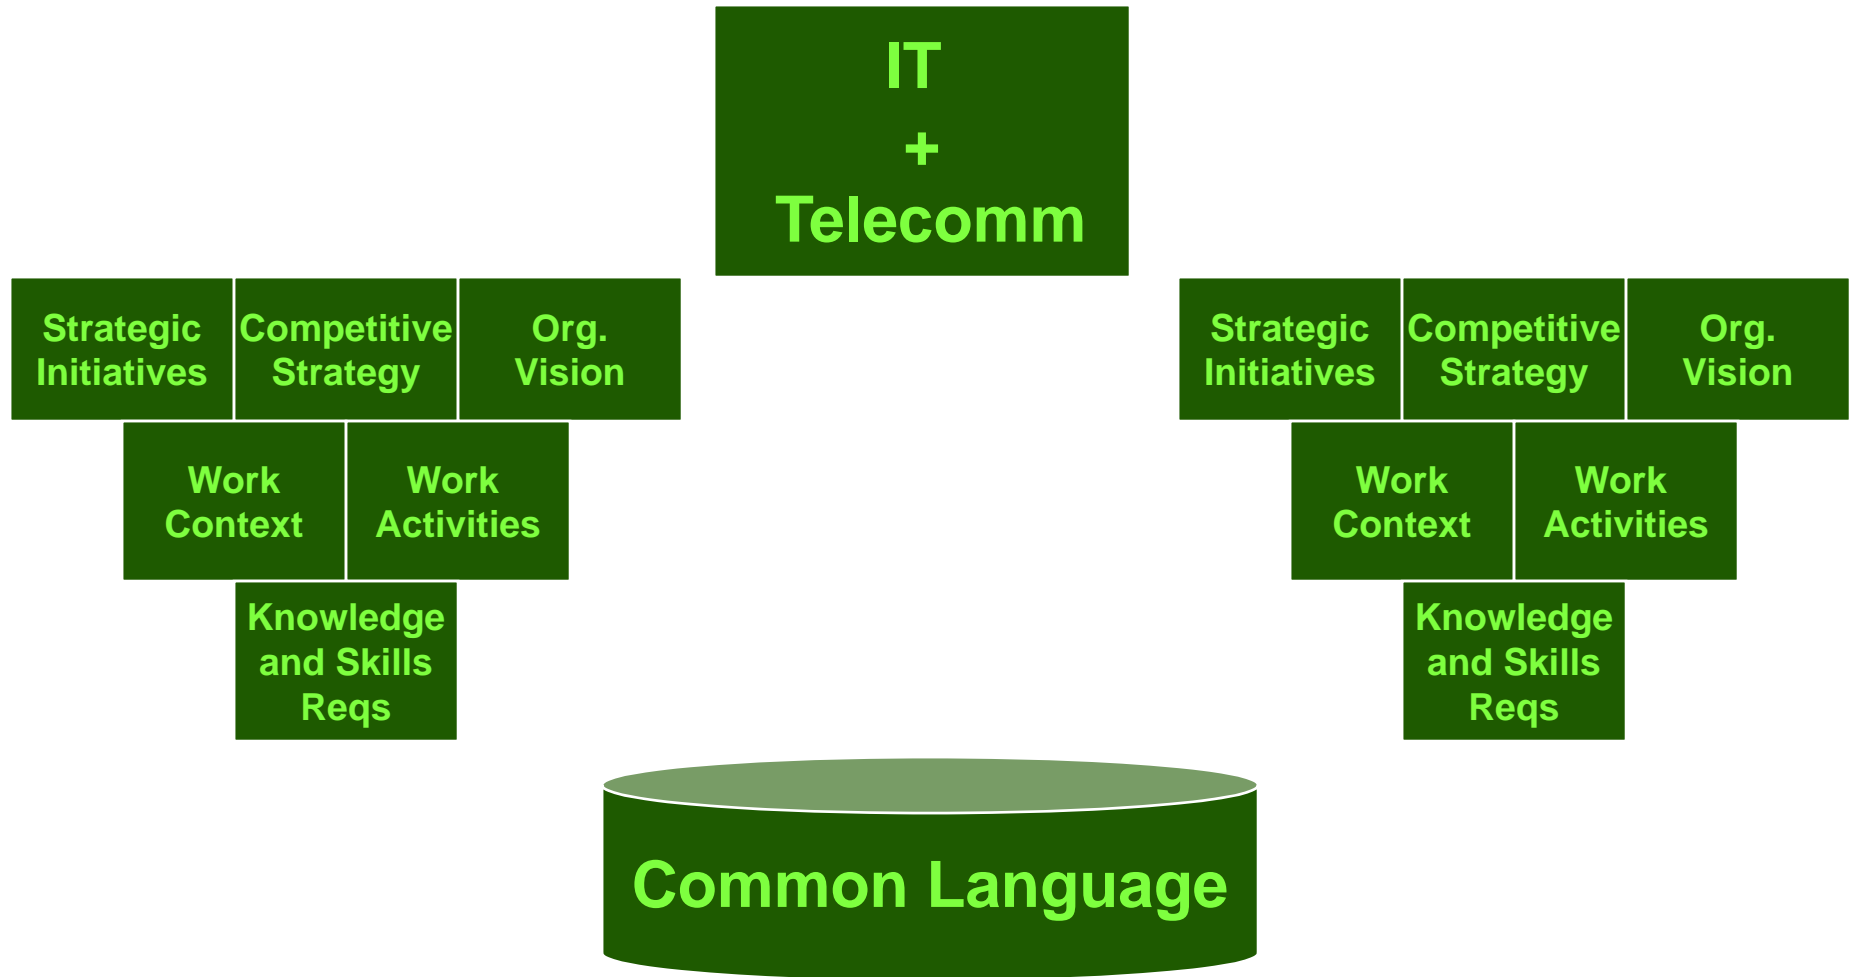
IT
+
Telecomm

Strategic Initiatives

Competitive Strategy

Org. Vision

Work Context

Work Activities

Knowledge and Skills Reqs

Strategic Initiatives

Competitive Strategy

Org. Vision

Work Context

Work Activities

Knowledge and Skills Reqs

Common Language